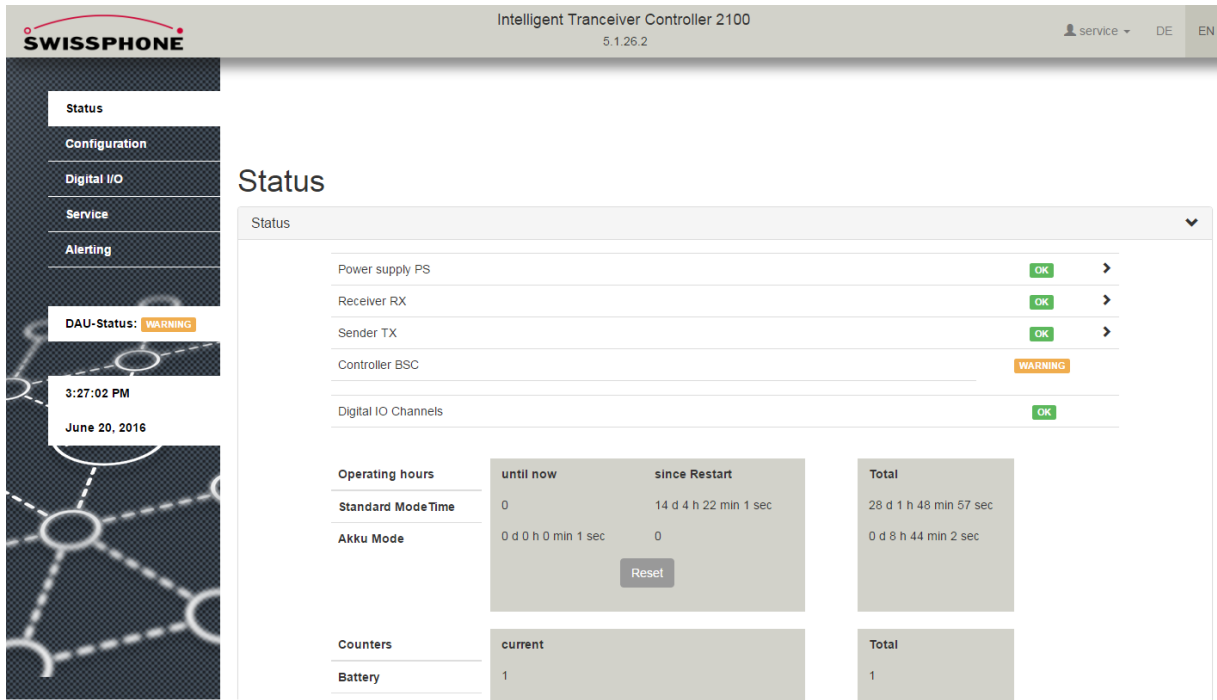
SWISSPHONE

Intelligent Tranceiver Controller 2100
5.1.26.2

service DE EN

Status
Configuration
Digital I/O
Service
Alerting

DAU-Status: WARNING

3:27:02 PM
June 20, 2016

Status

Status

Power supply PS OK
Receiver RX OK
Sender TX OK
Controller BSC WARNING
Digital IO Channels OK

| Operating hours | until now | since Restart | Total |
|---|---|---|---|
| Standard ModeTime | 0 | 14 d 4 h 22 min 1 sec | 28 d 1 h 48 min 57 sec |
| Akku Mode | 0 d 0 h 0 min 1 sec | 0 | 0 d 8 h 44 min 2 sec |

Reset

| Counters | current | Total |
|---|---|---|
| Battery | 1 | 1 |